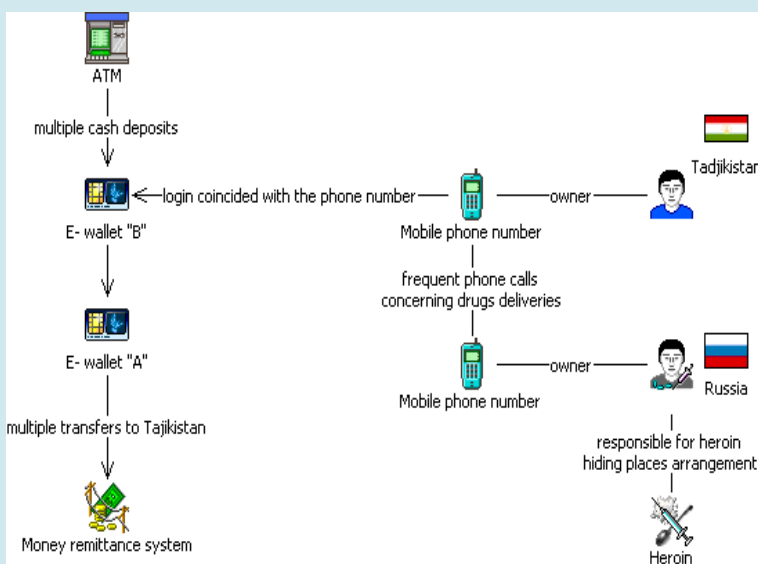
ATM

multiple cash deposits

E- wallet "B"

login coincided with the phone number

Mobile phone number

owner

Tadjikistan

frequent phone calls concerning drugs deliveries

E- wallet "A"

Mobile phone number

owner

Russia

multiple transfers to Tajikistan

responsible for heroin hiding places arrangement

Money remittance system

Heroin